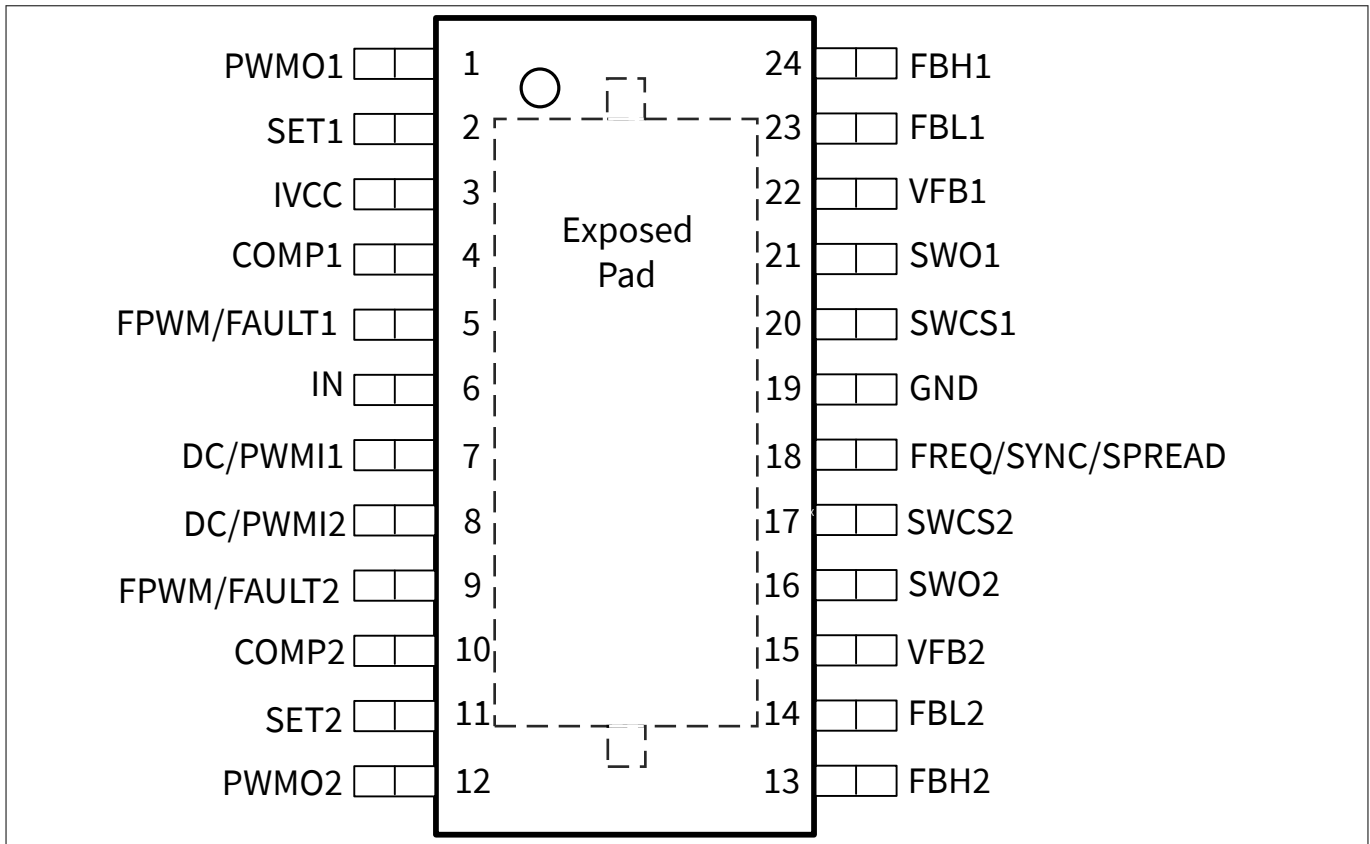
PWMO1 1
SET1 2
IVCC 3
COMP1 4
FPWM/FAULT1 5
IN 6
DC/PWMI1 7
DC/PWMI2 8
FPWM/FAULT2 9
COMP2 10
SET2 11
PWMO2 12

Exposed Pad

24 FBH1
23 FBL1
22 VFB1
21 SWO1
20 SWCS1
19 GND
18 FREQ/SYNC/SPREAD
17 SWCS2
16 SWO2
15 VFB2
14 FBL2
13 FBH2